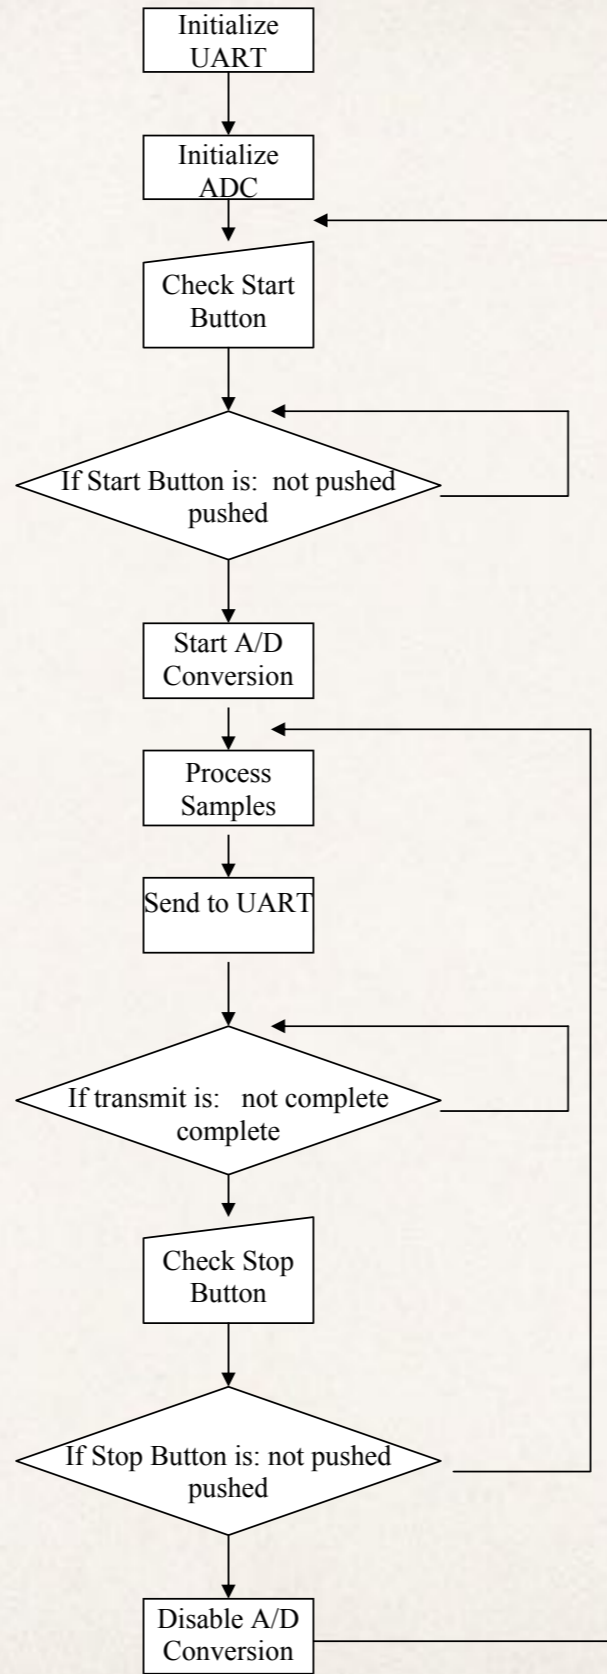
Initialize UART

Initialize ADC

Check Start Button

If Start Button is: not pushed
pushed

Start A/D Conversion

Process Samples

Send to UART

If transmit is: not complete
complete

Check Stop Button

If Stop Button is: not pushed
pushed

Disable A/D Conversion